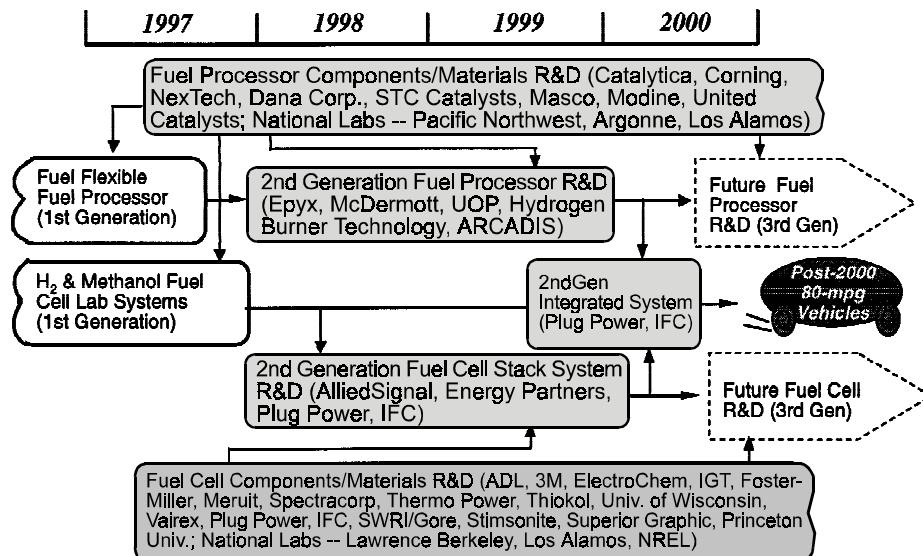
1997 | 1998 | 1999 | 2000

Fuel Processor Components/Materials R&D (Catalytica, Corning, NexTech, Dana Corp., STC Catalysts, Masco, Modine, United Catalysts; National Labs -- Pacific Northwest, Argonne, Los Alamos)

Fuel Flexible Fuel Processor (1st Generation)

2nd Generation Fuel Processor R&D (Epyx, McDermott, UOP, Hydrogen Burner Technology, ARCADIS)

Future Fuel Processor R&D (3rd Gen)

$H_2$ & Methanol Fuel Cell Lab Systems (1st Generation)

2ndGen Integrated System (Plug Power, IFC)

Post-2000 80-mpg Vehicles

2nd Generation Fuel Cell Stack System R&D (AlliedSignal, Energy Partners, Plug Power, IFC)

Future Fuel Cell R&D (3rd Gen)

Fuel Cell Components/Materials R&D (ADL, 3M, ElectroChem, IGT, Foster-Miller, Meruit, Spectracorp, Thermo Power, Thiokol, Univ. of Wisconsin, Vairex, Plug Power, IFC, SWRI/Gore, Stimsonite, Superior Graphic, Princeton Univ.; National Labs -- Lawrence Berkeley, Los Alamos, NREL)